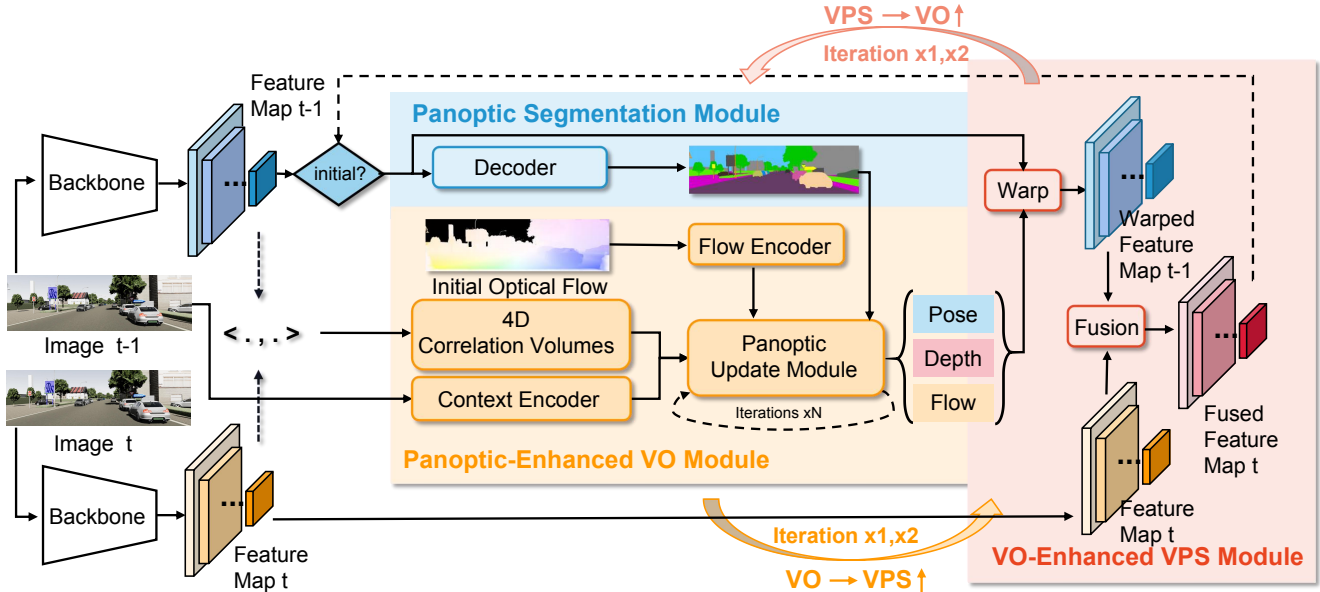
VPS → VO↑
Iteration x1,x2

Feature Map t-1

Panoptic Segmentation Module

Backbone

initial?

Decoder

Warp

Warped Feature Map t-1

Flow Encoder

Initial Optical Flow

4D Correlation Volumes

Panoptic Update Module

Pose

Depth

Flow

Fusion

Fused Feature Map t

Image t-1

< . , . >

Context Encoder

Iterations xN

Image t

Panoptic-Enhanced VO Module

Backbone

Feature Map t

Feature Map t

Iteration x1,x2

VO → VPS↑

VO-Enhanced VPS Module